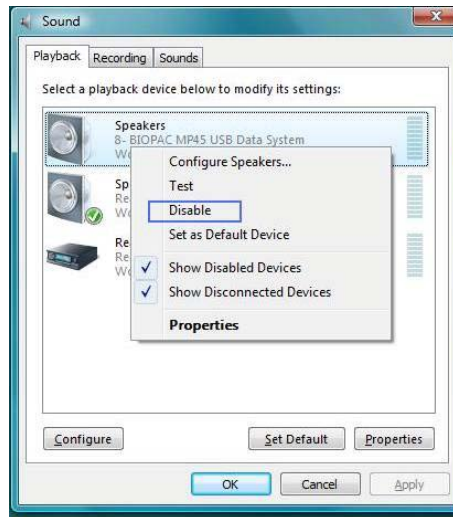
Sound

Playback | Recording | Sounds

Select a playback device below to modify its settings:

Speakers
8- BIOPAC MP45 USB Data System
Wo

Sp
Re
Wo

Re
Re
Wo

Configure Speakers...
Test
Disable
Set as Default Device
✓ Show Disabled Devices
✓ Show Disconnected Devices
Properties

Configure
Set Default
Properties

OK
Cancel
Apply